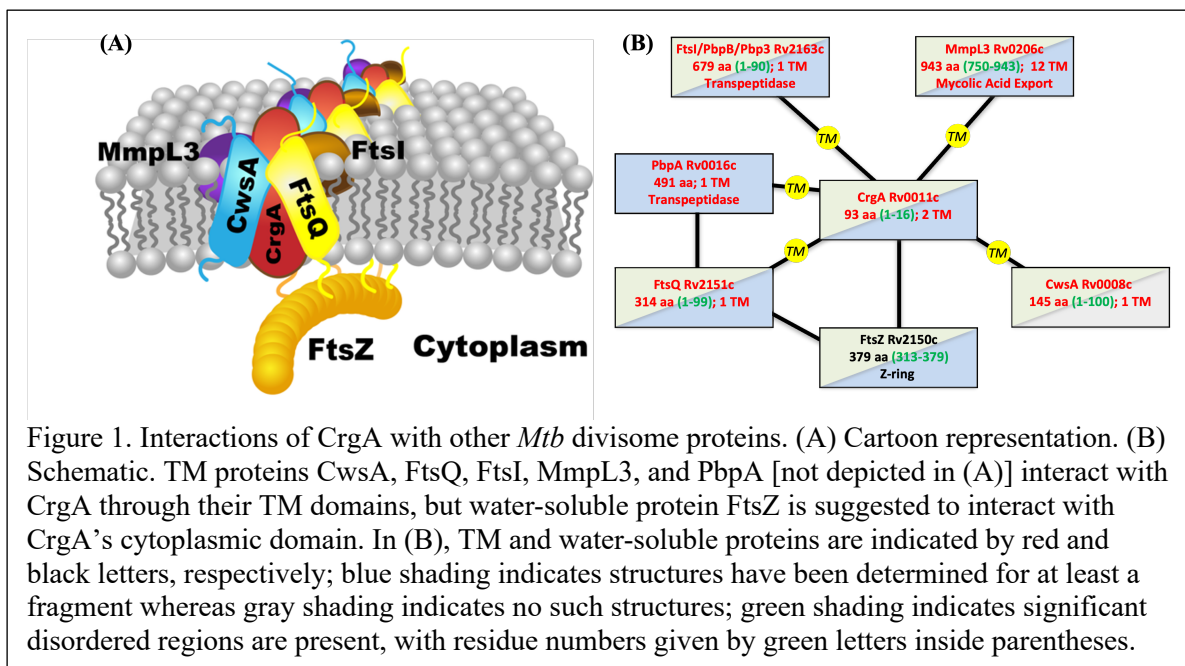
(A)

MmpL3

FtsI

CwsA

CrgA

FtsQ

FtsZ

Cytoplasm

(B)

FtsI/PbpB/Pbp3 Rv2163c
679 aa (1-90); 1 TM
Transpeptidase

MmpL3 Rv0206c
943 aa (750-943); 12 TM
Mycolic Acid Export

TM

TM

PbpA Rv0016c
491 aa; 1 TM
Transpeptidase

TM

CrgA Rv0011c
93 aa (1-16); 2 TM

TM

TM

FtsQ Rv2151c
314 aa (1-99); 1 TM

CwsA Rv0008c
145 aa (1-100); 1 TM

FtsZ Rv2150c
379 aa (313-379)
Z-ring

Figure 1. Interactions of CrgA with other *Mtb* divisome proteins. (A) Cartoon representation. (B) Schematic. TM proteins CwsA, FtsQ, FtsI, MmpL3, and PbpA [not depicted in (A)] interact with CrgA through their TM domains, but water-soluble protein FtsZ is suggested to interact with CrgA's cytoplasmic domain. In (B), TM and water-soluble proteins are indicated by red and black letters, respectively; blue shading indicates structures have been determined for at least a fragment whereas gray shading indicates no such structures; green shading indicates significant disordered regions are present, with residue numbers given by green letters inside parentheses.